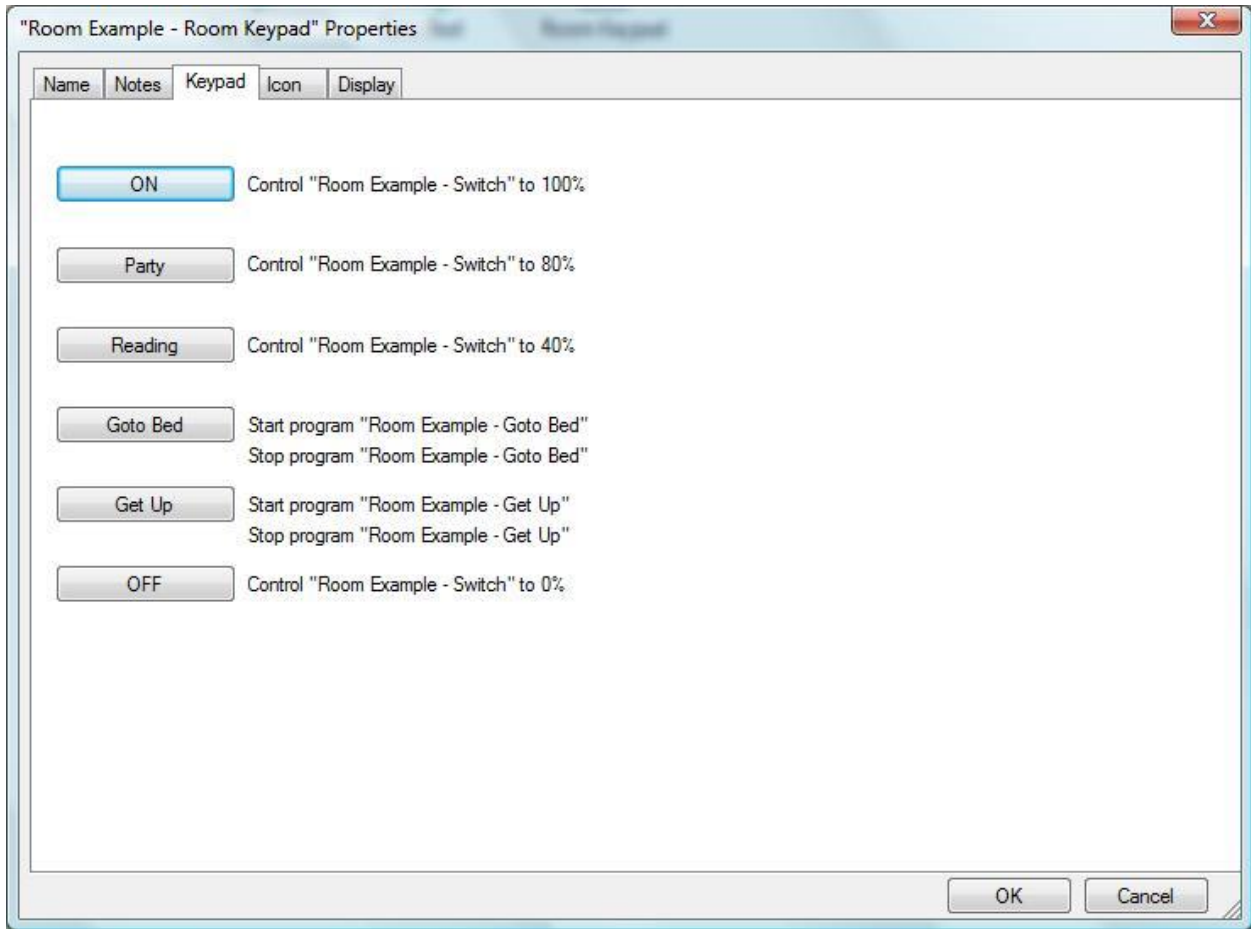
"Room Example - Room Keypad" Properties

Name | Notes | Keypad | Icon | Display

ON
Control "Room Example - Switch" to 100%

Party
Control "Room Example - Switch" to 80%

Reading
Control "Room Example - Switch" to 40%

Goto Bed
Start program "Room Example - Goto Bed"
Stop program "Room Example - Goto Bed"

Get Up
Start program "Room Example - Get Up"
Stop program "Room Example - Get Up"

OFF
Control "Room Example - Switch" to 0%

OK
Cancel